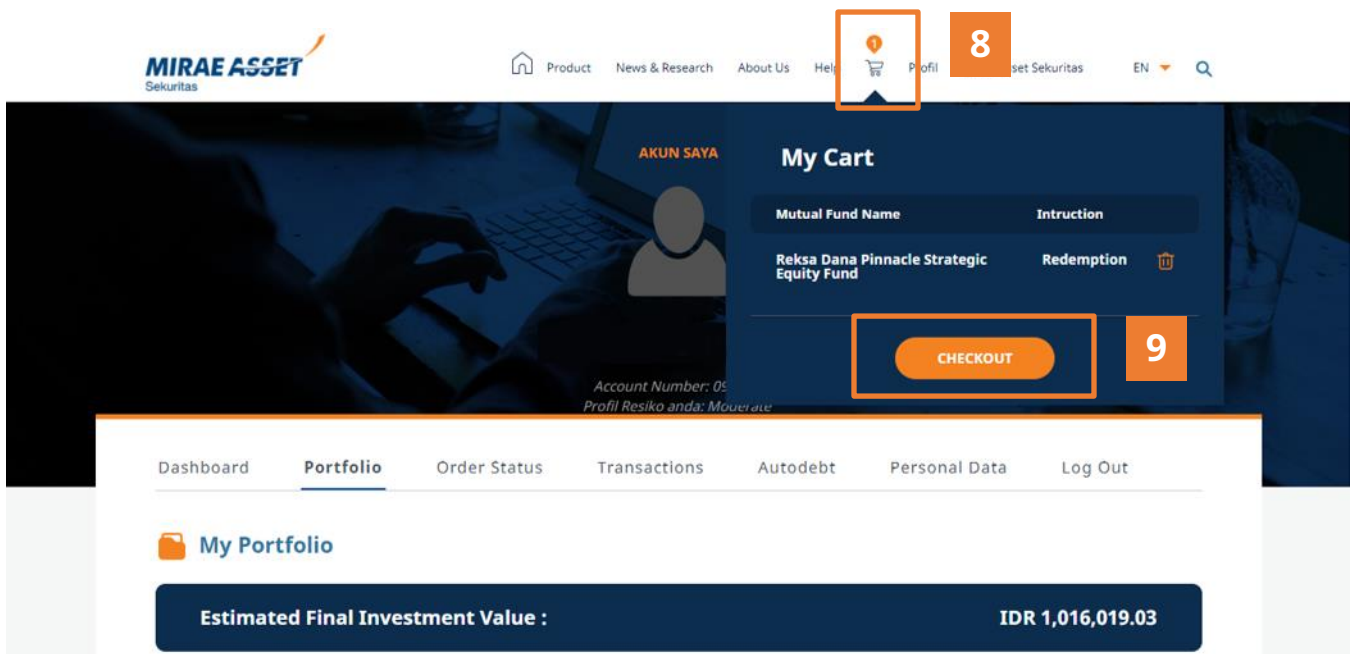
MIRAE ASSET
Sekuritas

Product News & Research About Us Help 1 Profil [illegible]set Sekuritas EN

8

AKUN SAYA

My Cart

| Mutual Fund Name | Intruction |
|---|---|
| Reksa Dana Pinnacle Strategic Equity Fund | Redemption |

CHECKOUT

9

Account Number: 09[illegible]
Profil Resiko anda: Moderate

Dashboard Portfolio Order Status Transactions Autodebt Personal Data Log Out

My Portfolio

Estimated Final Investment Value : IDR 1,016,019.03